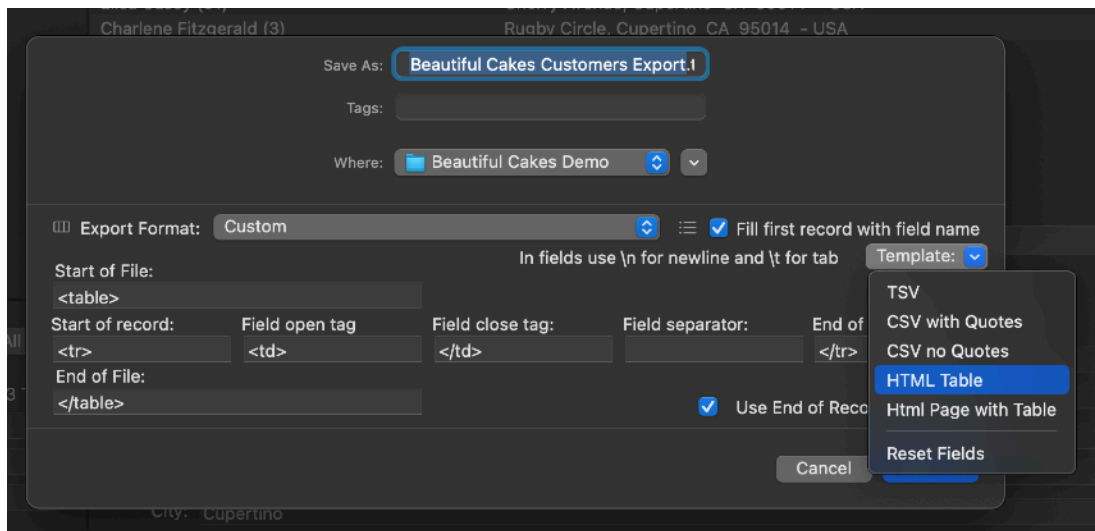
Charlene Fitzgerald (3)
Rugby Circle, Cupertino CA 95014 - USA

Save As: Beautiful Cakes Customers Export.t

Tags:

Where: Beautiful Cakes Demo

Export Format: Custom

Fill first record with field name

In fields use \n for newline and \t for tab

Template:

Start of File:
<table>

Start of record:
<tr>

Field open tag
<td>

Field close tag:
</td>

Field separator:

End of
</tr>

End of File:
</table>

Use End of Reco

TSV
CSV with Quotes
CSV no Quotes
HTML Table
Html Page with Table
Reset Fields

Cancel

City: Cupertino